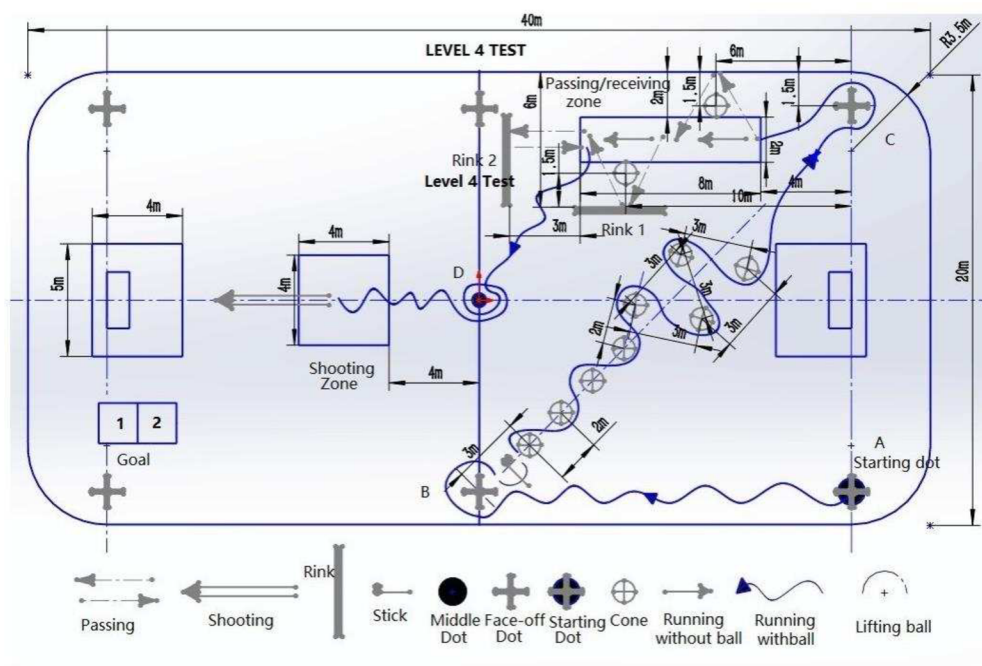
40m

LEVEL 4 TEST

6m

R3.5m

Passing/receiving zone

6m

2m

1.5m

1.5m

3m

Rink 2
Level 4 Test

1.5m

8m

10m

4m

C

3m

Rink 1

3m

4m

4m

5m

D

3m

3m

3m

3m

3m

2m

20m

Shooting Zone

4m

2m

3m

1

2

Goal

A
Starting dot

B

Passing

Shooting

Rink

Stick

Middle Dot

Face-off Dot

Starting Dot

Cone

Running without ball

Running withball

Lifting ball